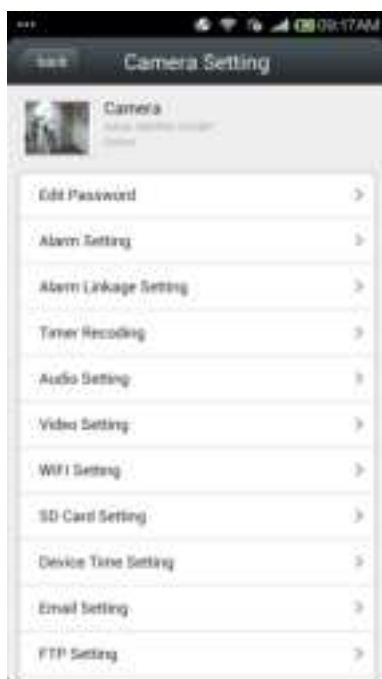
09:17AM

Back

Camera Setting

Camera

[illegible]

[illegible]

Edit Password

Alarm Setting

Alarm Linkage Setting

Timer Recoding

Audio Setting

Video Setting

WIFI Setting

SD Card Setting

Device Time Setting

Email Setting

FTP Setting